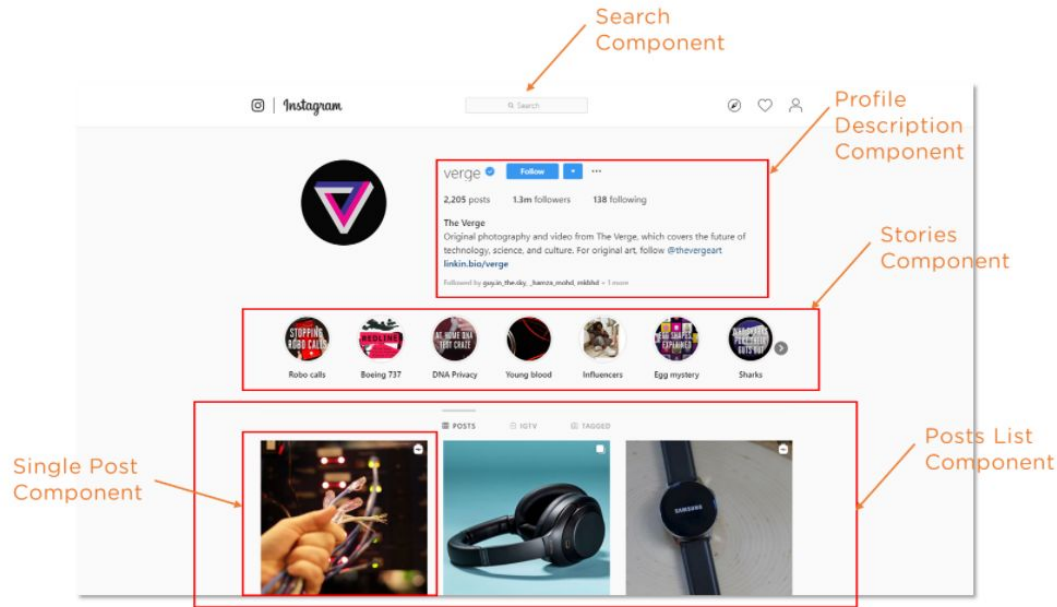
Search Component

Instagram

Search

Profile Description Component

verge Follow ···

2,205 posts 1.3m followers 138 following

The Verge
Original photography and video from The Verge, which covers the future of technology, science, and culture. For original art, follow @thevergeart
linkin.bio/verge

Followed by guy.in_the.sky, _hamza_mohd_mkhbl + 1 more

Stories Component

Robo calls Boeing 737 DNA Privacy Young blood Influencers Egg mystery Sharks

POSTS IGTV TAGGED

Single Post Component

Posts List Component

SAMSUNG